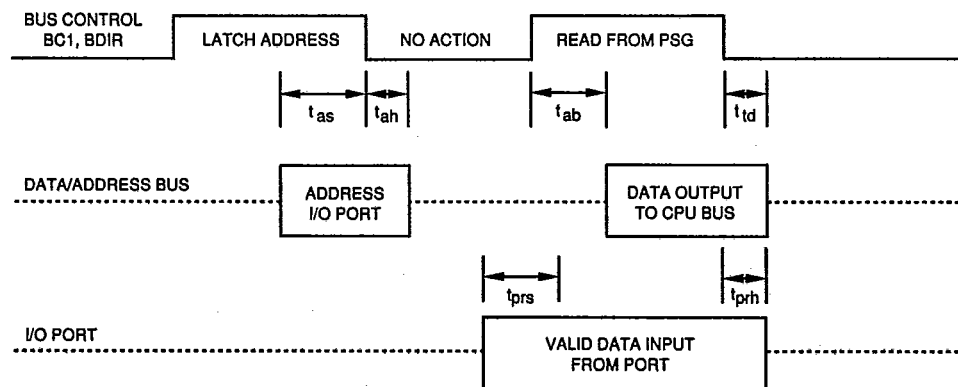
BUS CONTROL BC1, BDIR

LATCH ADDRESS

NO ACTION

READ FROM PSG

$t_{as}$

$t_{ah}$

$t_{ab}$

$t_{td}$

DATA/ADDRESS BUS

ADDRESS I/O PORT

DATA OUTPUT TO CPU BUS

$t_{prs}$

$t_{prh}$

I/O PORT

VALID DATA INPUT FROM PORT